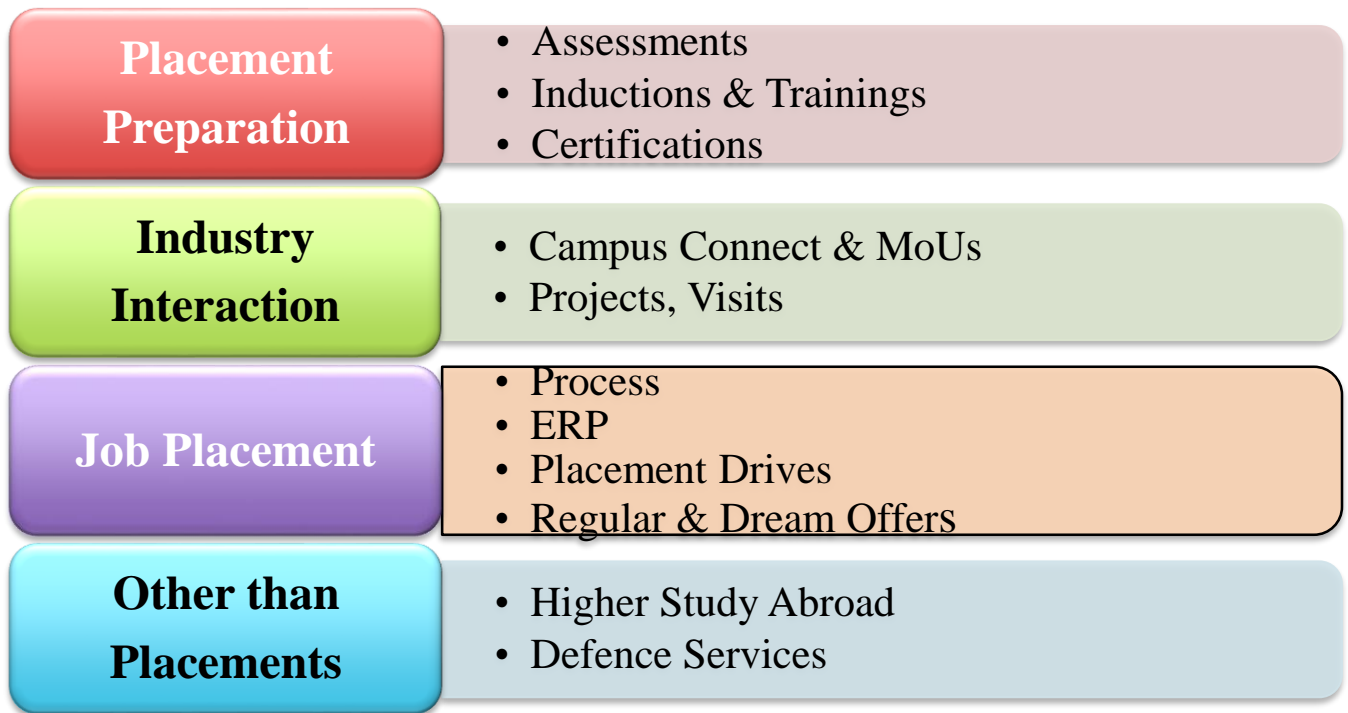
Placement Preparation

- Assessments
- Inductions & Trainings
- Certifications

Industry Interaction

- Campus Connect & MoUs
- Projects, Visits

Job Placement

- Process
- ERP
- Placement Drives
- Regular & Dream Offers

Other than Placements

- Higher Study Abroad
- Defence Services